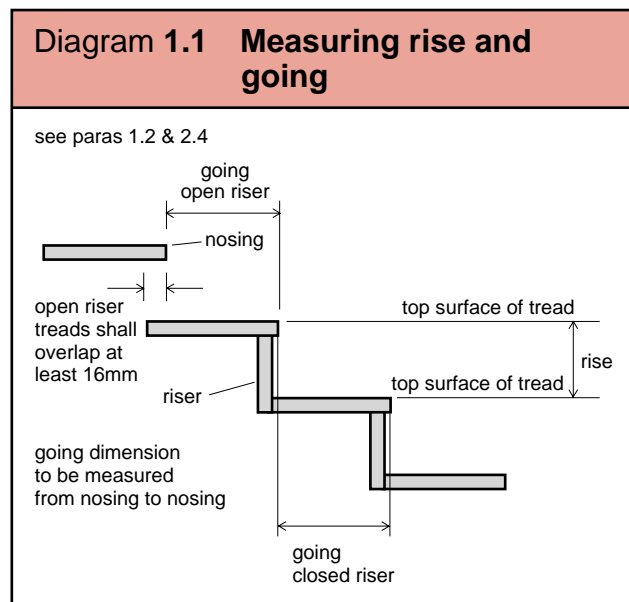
Diagram **1.1** **Measuring rise and going**

see paras 1.2 & 2.4

going
open riser

nosing

open riser treads shall overlap at least 16mm

top surface of tread

rise

riser

top surface of tread

going dimension to be measured from nosing to nosing

going
closed riser